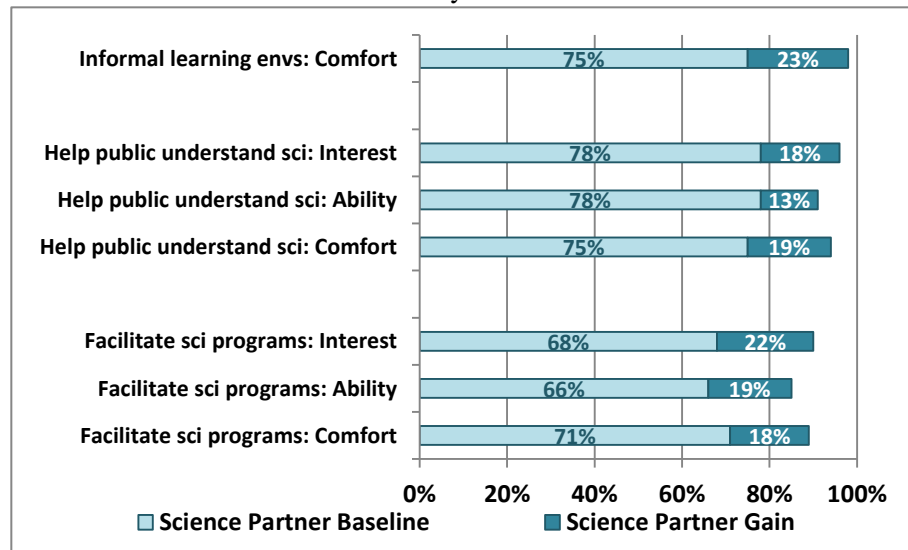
Informal learning envs: Comfort 75% 23%

Help public understand sci: Interest 78% 18%

Help public understand sci: Ability 78% 13%

Help public understand sci: Comfort 75% 19%

Facilitate sci programs: Interest 68% 22%

Facilitate sci programs: Ability 66% 19%

Facilitate sci programs: Comfort 71% 18%

0% 20% 40% 60% 80% 100%

Science Partner Baseline Science Partner Gain